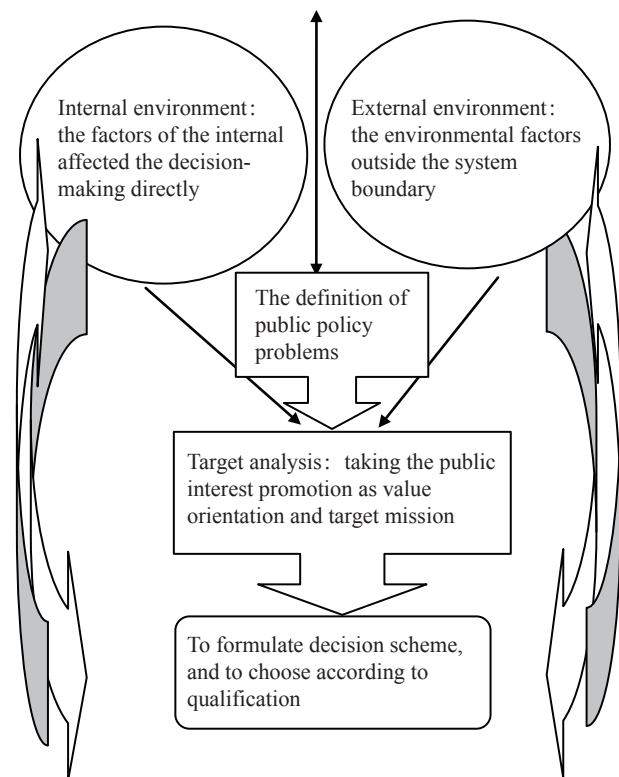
Internal environment：the factors of the internal affected the decision-making directly

External environment：the environmental factors outside the system boundary

The definition of public policy problems

Target analysis：taking the public interest promotion as value orientation and target mission

To formulate decision scheme, and to choose according to qualification